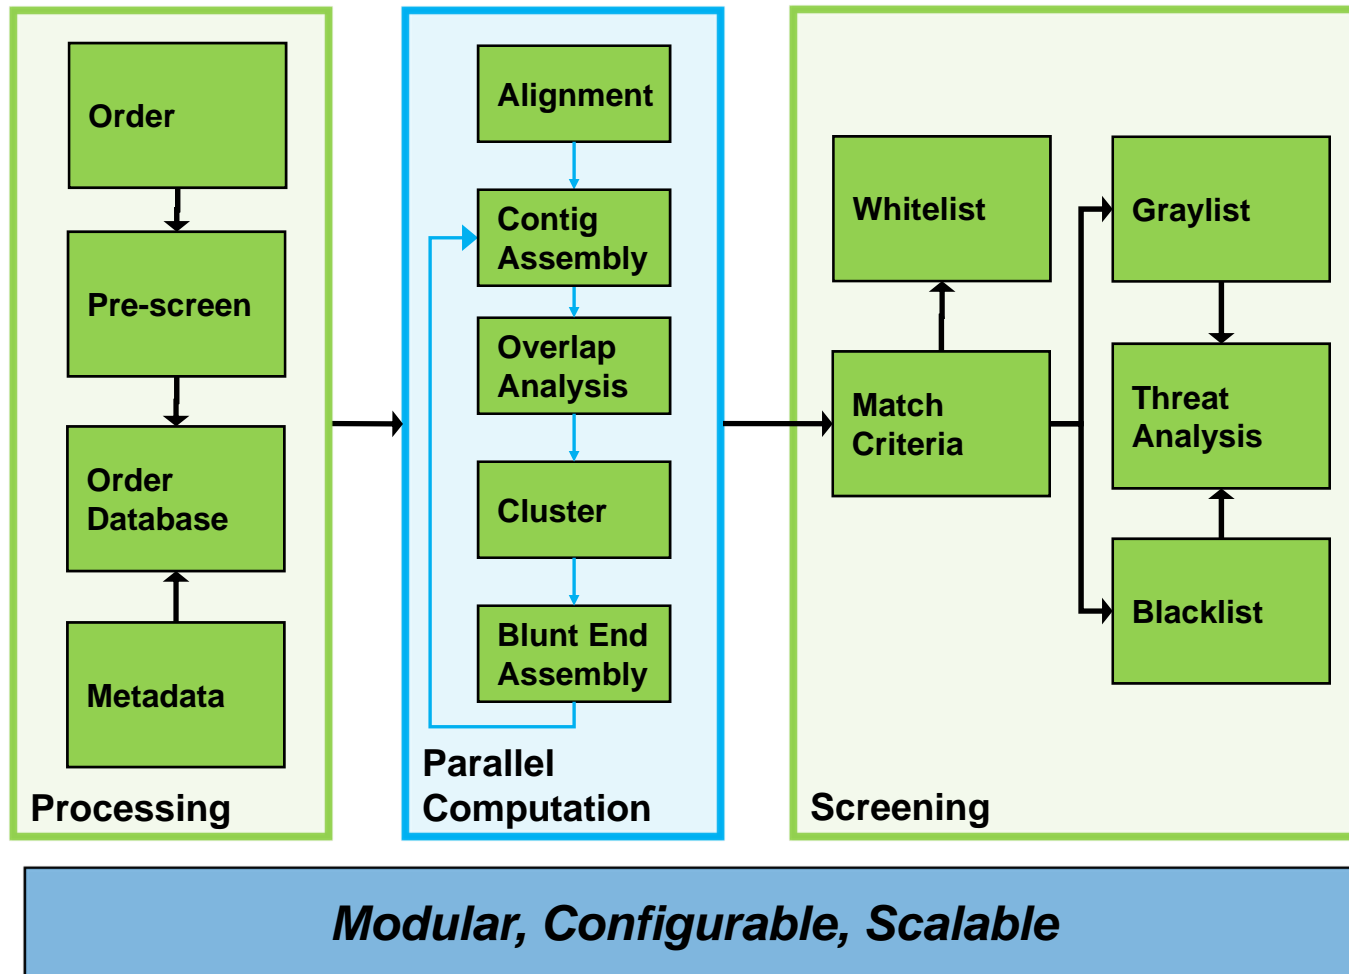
Order

Pre-screen

Order Database

Metadata

Processing

Alignment

Contig Assembly

Overlap Analysis

Cluster

Blunt End Assembly

Parallel Computation

Whitelist

Match Criteria

Graylist

Threat Analysis

Blacklist

Screening

Modular, Configurable, Scalable